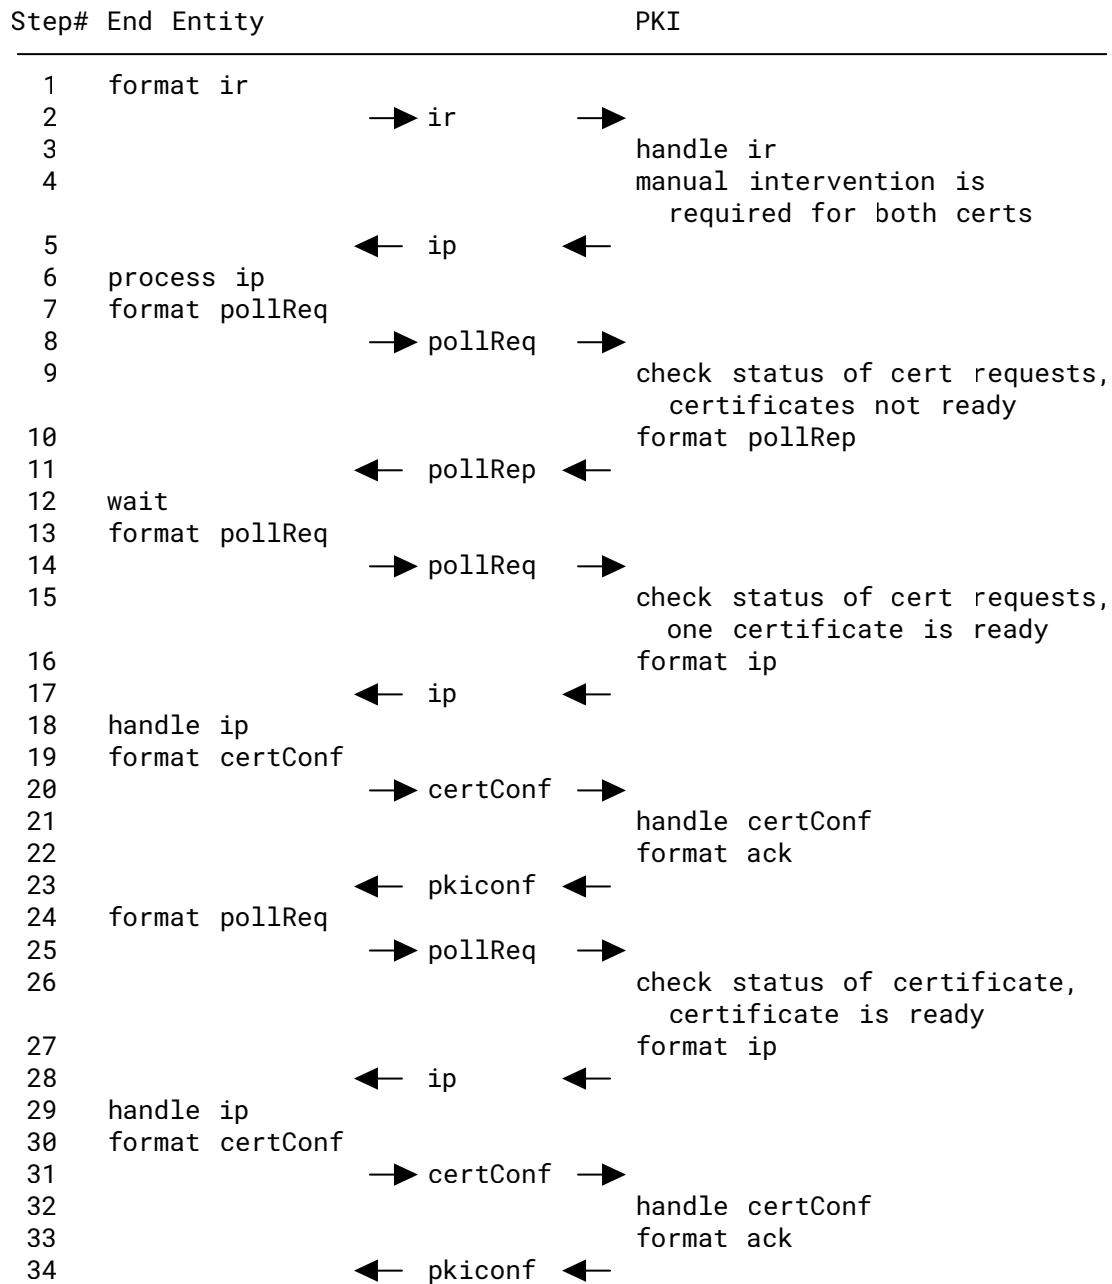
| Step# | End Entity | | PKI |
|---|---|---|---|
| 1 | format ir | | |
| 2 | | → ir → | |
| 3 | | | handle ir |
| 4 | | | manual intervention is required for both certs |
| 5 | | ← ip ← | |
| 6 | process ip | | |
| 7 | format pollReq | | |
| 8 | | → pollReq → | |
| 9 | | | check status of cert requests, certificates not ready |
| 10 | | | format pollRep |
| 11 | | ← pollRep ← | |
| 12 | wait | | |
| 13 | format pollReq | | |
| 14 | | → pollReq → | |
| 15 | | | check status of cert requests, one certificate is ready |
| 16 | | | format ip |
| 17 | | ← ip ← | |
| 18 | handle ip | | |
| 19 | format certConf | | |
| 20 | | → certConf → | |
| 21 | | | handle certConf |
| 22 | | | format ack |
| 23 | | ← pkiconf ← | |
| 24 | format pollReq | | |
| 25 | | → pollReq → | |
| 26 | | | check status of certificate, certificate is ready |
| 27 | | | format ip |
| 28 | | ← ip ← | |
| 29 | handle ip | | |
| 30 | format certConf | | |
| 31 | | → certConf → | |
| 32 | | | handle certConf |
| 33 | | | format ack |
| 34 | | ← pkiconf ← | |